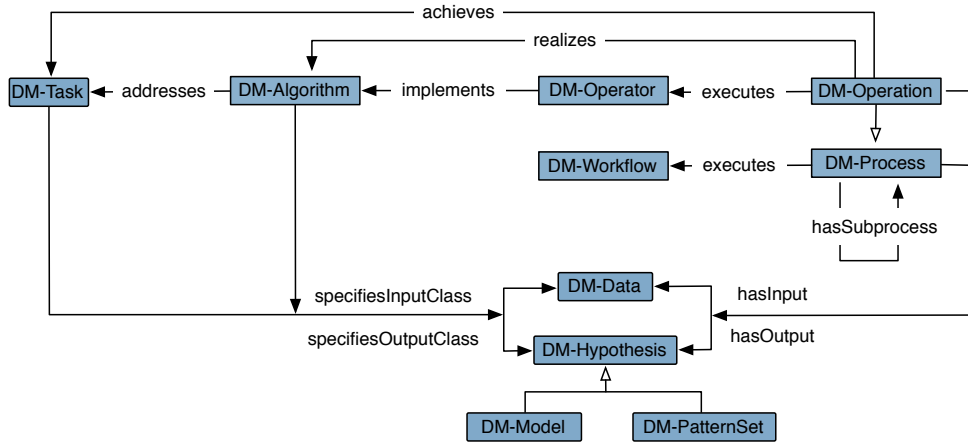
achieves

realizes

DM-Task

addresses

DM-Algorithm

implements

DM-Operator

executes

DM-Operation

DM-Workflow

executes

DM-Process

hasSubprocess

specifiesInputClass

DM-Data

hasInput

specifiesOutputClass

DM-Hypothesis

hasOutput

DM-Model

DM-PatternSet